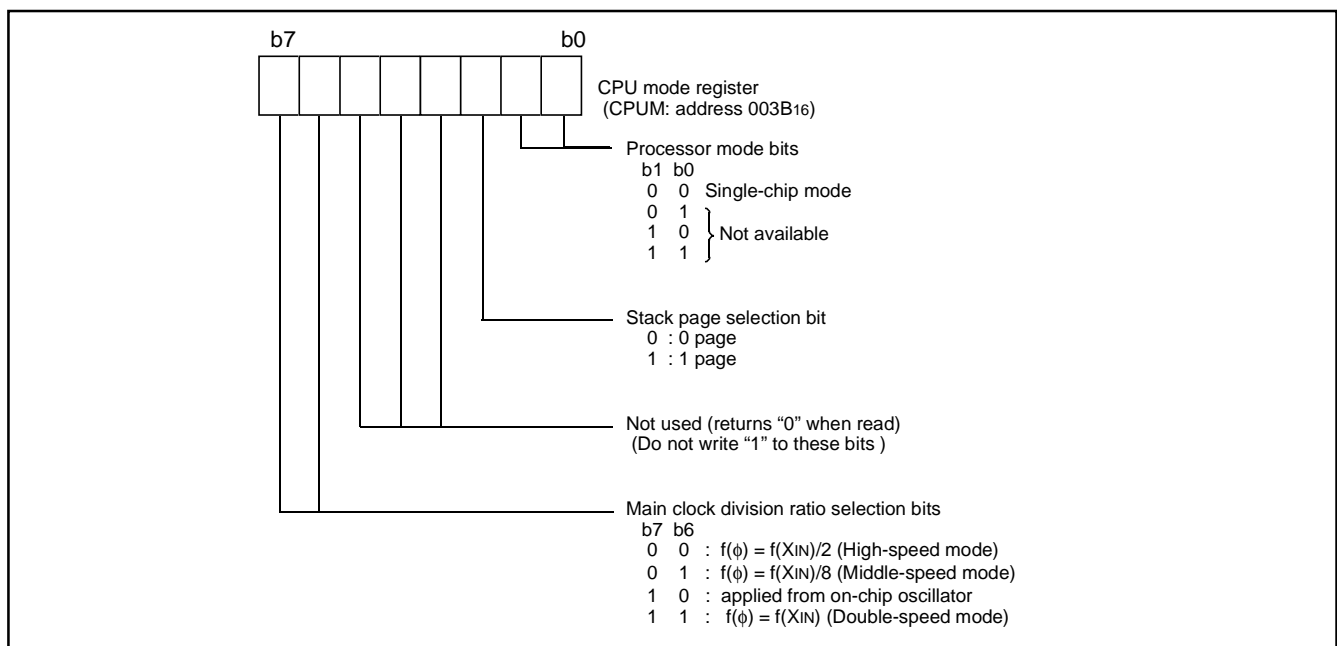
b7 b0

CPU mode register
(CPUM: address $003B_{16}$)

Processor mode bits
b1 b0
0 0 Single-chip mode
0 1
1 0 Not available
1 1

Stack page selection bit
0 : 0 page
1 : 1 page

Not used (returns “0” when read)
(Do not write “1” to these bits )

Main clock division ratio selection bits
b7 b6
0 0 : $f(\phi) = f(X_{IN})/2$ (High-speed mode)
0 1 : $f(\phi) = f(X_{IN})/8$ (Middle-speed mode)
1 0 : applied from on-chip oscillator
1 1 : $f(\phi) = f(X_{IN})$ (Double-speed mode)